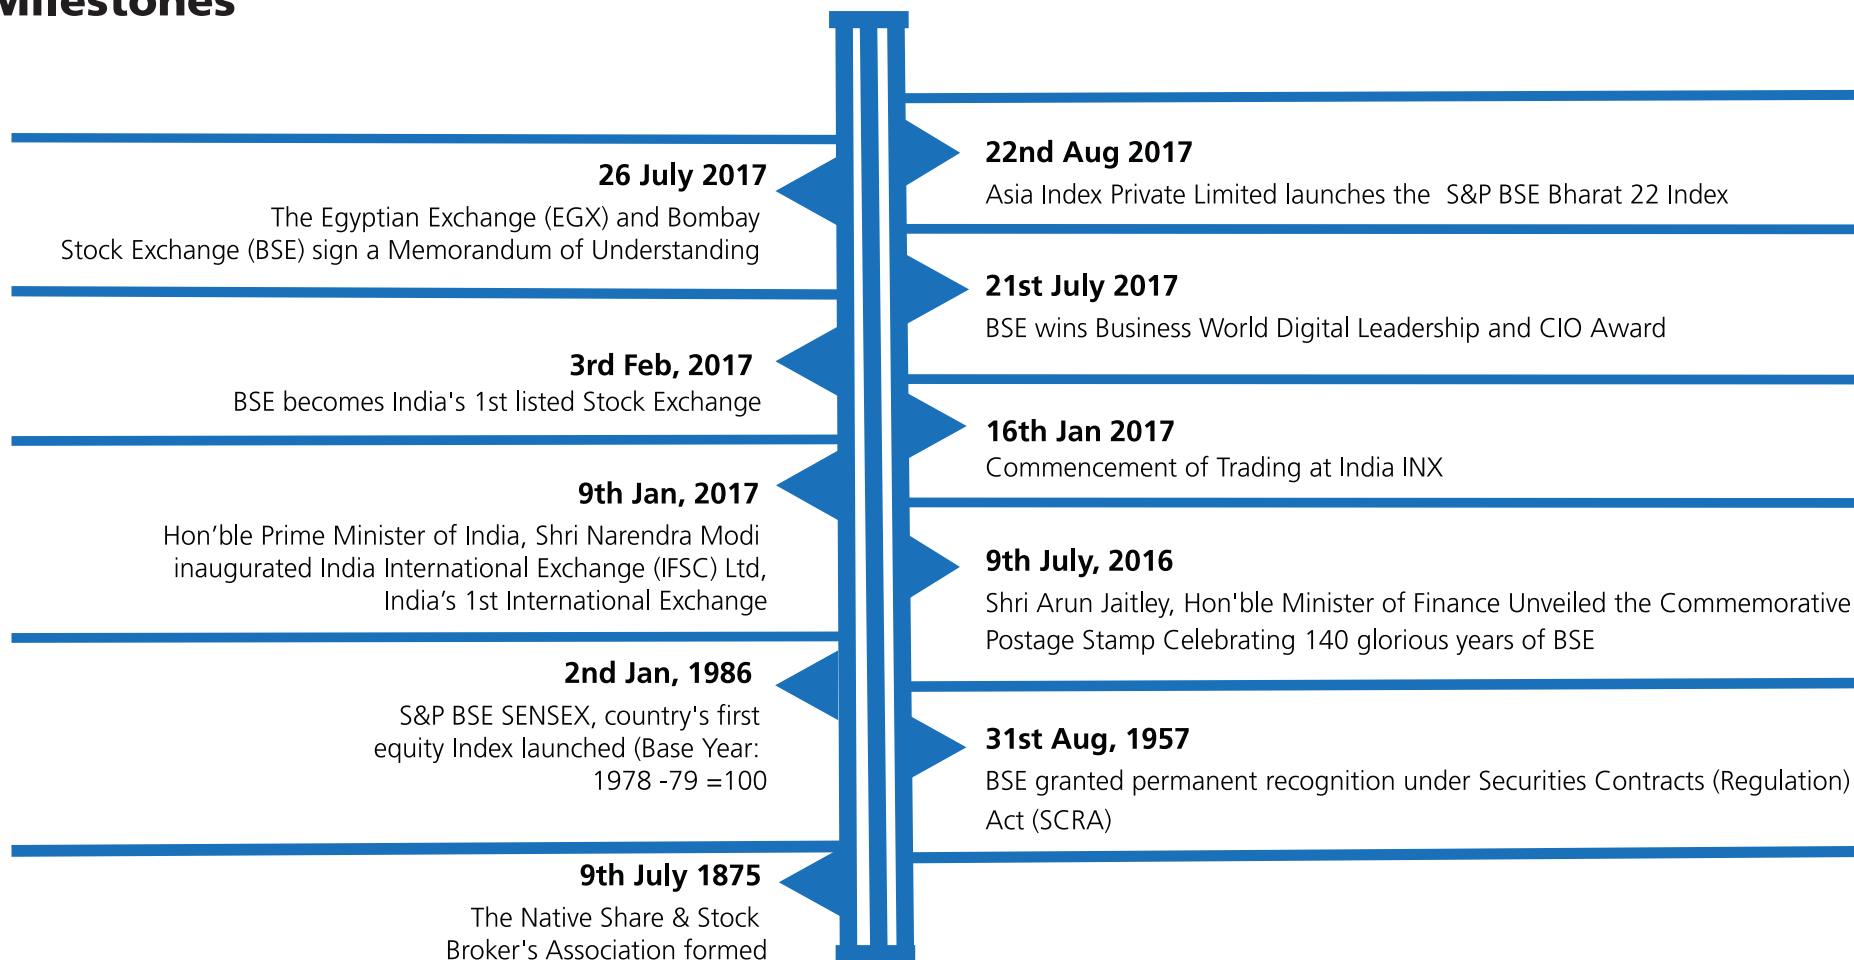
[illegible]ilestones

26 July 2017
The Egyptian Exchange (EGX) and Bombay Stock Exchange (BSE) sign a Memorandum of Understanding

3rd Feb, 2017
BSE becomes India's 1st listed Stock Exchange

9th Jan, 2017
Hon'ble Prime Minister of India, Shri Narendra Modi inaugurated India International Exchange (IFSC) Ltd, India's 1st International Exchange

2nd Jan, 1986
S&P BSE SENSEX, country's first equity Index launched (Base Year: 1978 -79 =100

9th July 1875
The Native Share & Stock Broker's Association formed

22nd Aug 2017
Asia Index Private Limited launches the S&P BSE Bharat 22 Index

21st July 2017
BSE wins Business World Digital Leadership and CIO Award

16th Jan 2017
Commencement of Trading at India INX

9th July, 2016
Shri Arun Jaitley, Hon'ble Minister of Finance Unveiled the Commemorative Postage Stamp Celebrating 140 glorious years of BSE

31st Aug, 1957
BSE granted permanent recognition under Securities Contracts (Regulation) Act (SCRA)